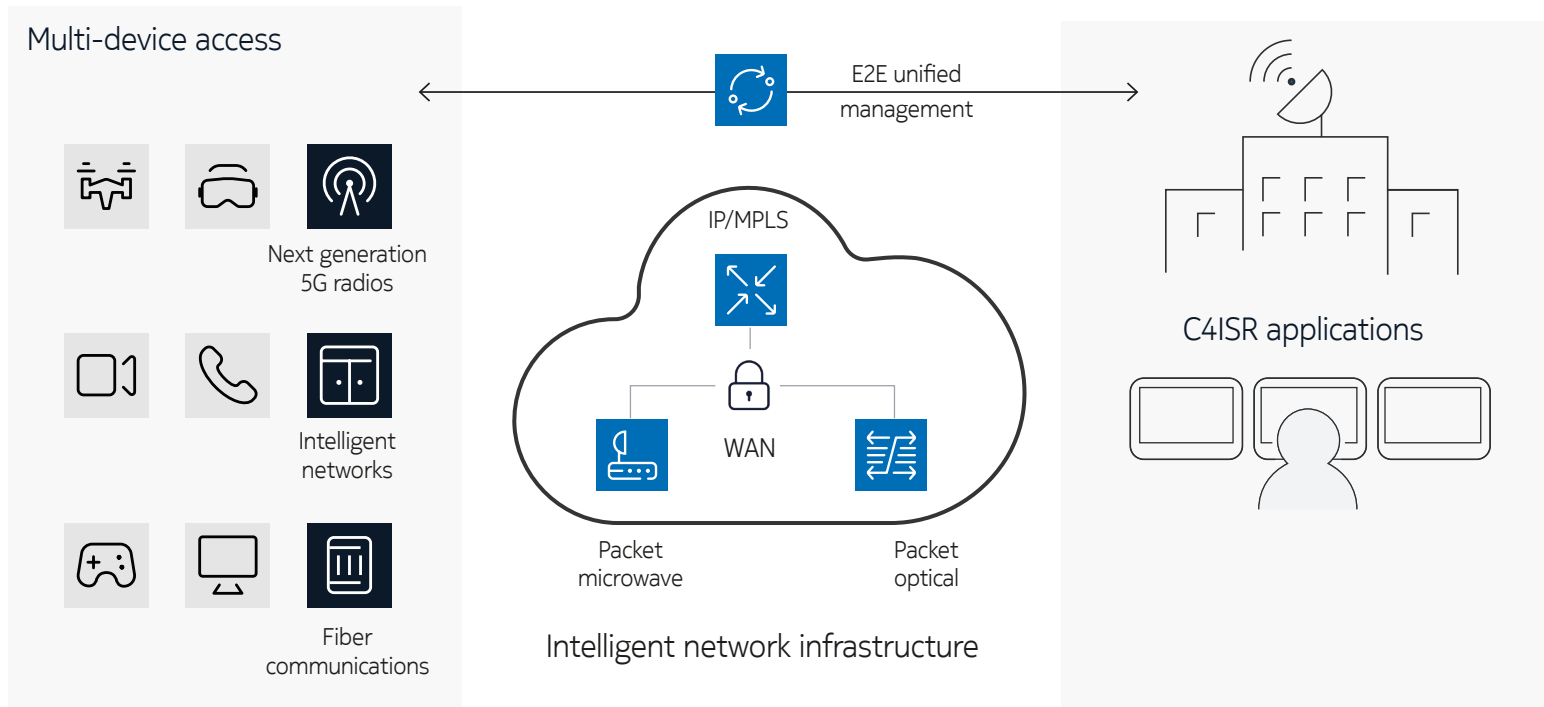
Multi-device access

E2E unified management

Next generation 5G radios

Intelligent networks

Fiber communications

IP/MPLS

WAN

Packet microwave

Packet optical

Intelligent network infrastructure

C4ISR applications